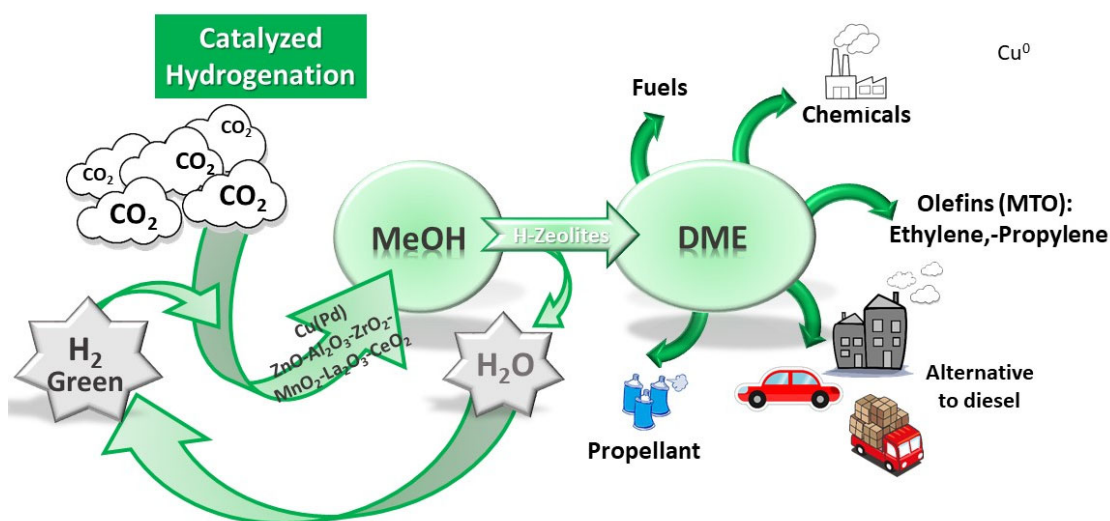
Catalyzed Hydrogenation

$CO_2$
$CO_2$
$CO_2$
$CO_2$
$CO_2$

Cu$^0$

Fuels

Chemicals

Olefins (MTO): Ethylene,-Propylene

MeOH

H-Zeolites

DME

$H_2$ Green

Cu(Pd) $ZnO$-$Al_2O_3$-$ZrO_2$- $MnO_2$-$La_2O_3$-$CeO_2$

$H_2O$

Alternative to diesel

Propellant